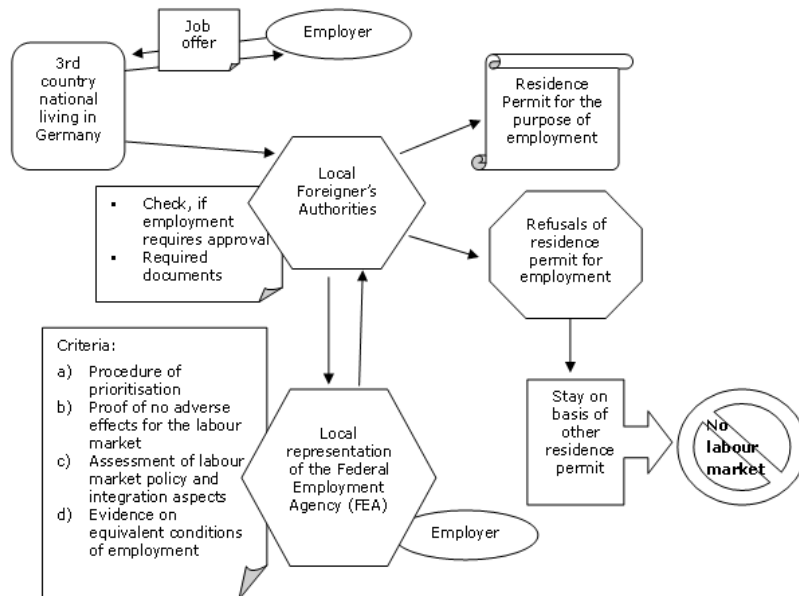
Job offer

Employer

3rd country national living in Germany

Residence Permit for the purpose of employment

Local Foreigner's Authorities

- Check, if employment requires approval
- Required documents

Refusals of residence permit for employment

Criteria:

a) Procedure of prioritisation
b) Proof of no adverse effects for the labour market
c) Assessment of labour market policy and integration aspects
d) Evidence on equivalent conditions of employment

Local representation of the Federal Employment Agency (FEA)

Employer

Stay on basis of other residence permit

No labour market